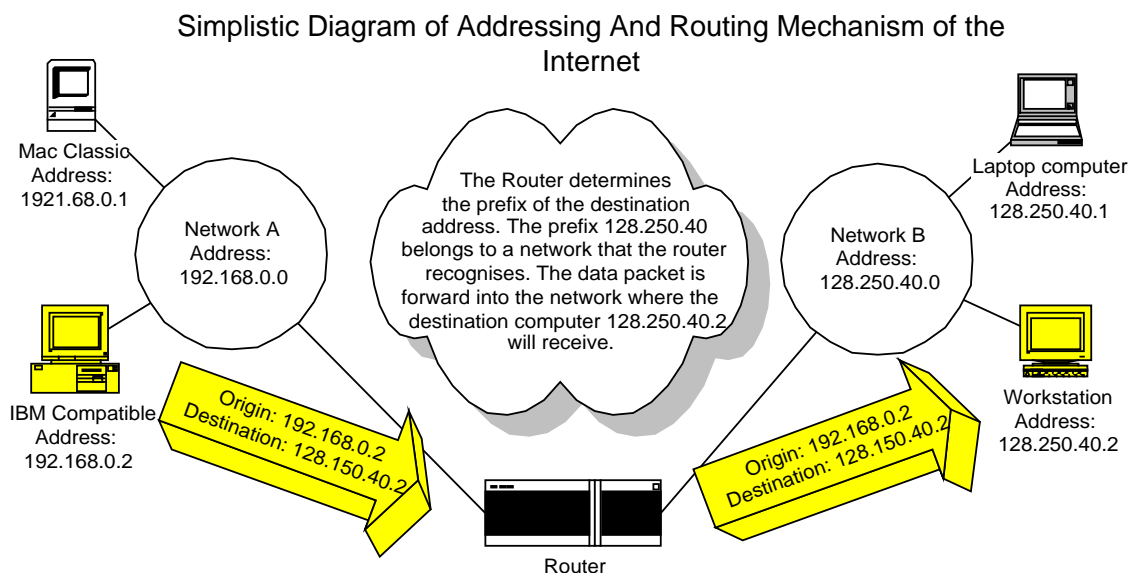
Simplistic Diagram of Addressing And Routing Mechanism of the Internet

Mac Classic
Address:
1921.68.0.1

Network A
Address:
192.168.0.0

The Router determines the prefix of the destination address. The prefix 128.250.40 belongs to a network that the router recognises. The data packet is forward into the network where the destination computer 128.250.40.2 will receive.

Network B
Address:
128.250.40.0

Laptop computer
Address:
128.250.40.1

IBM Compatible
Address:
192.168.0.2

Origin: 192.168.0.2
Destination: 128.150.40.2

Router

Origin: 192.168.0.2
Destination: 128.150.40.2

Workstation
Address:
128.250.40.2